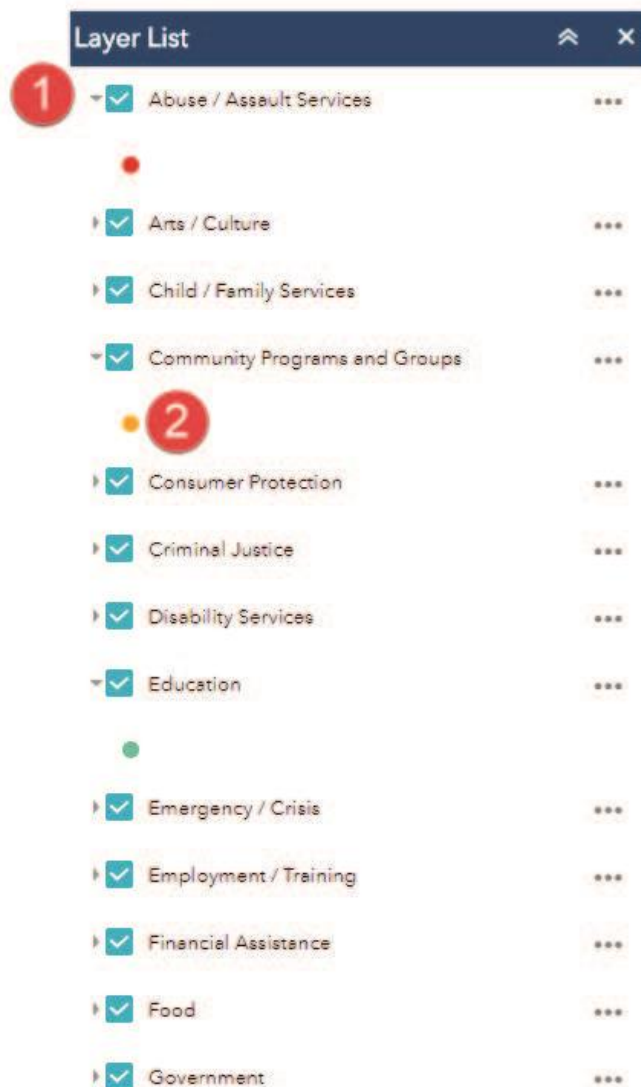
Layer List

1 Abuse / Assault Services ...

Arts / Culture ...

Child / Family Services ...

Community Programs and Groups ...

2

Consumer Protection ...

Criminal Justice ...

Disability Services ...

Education ...

Emergency / Crisis ...

Employment / Training ...

Financial Assistance ...

Food ...

Government ...